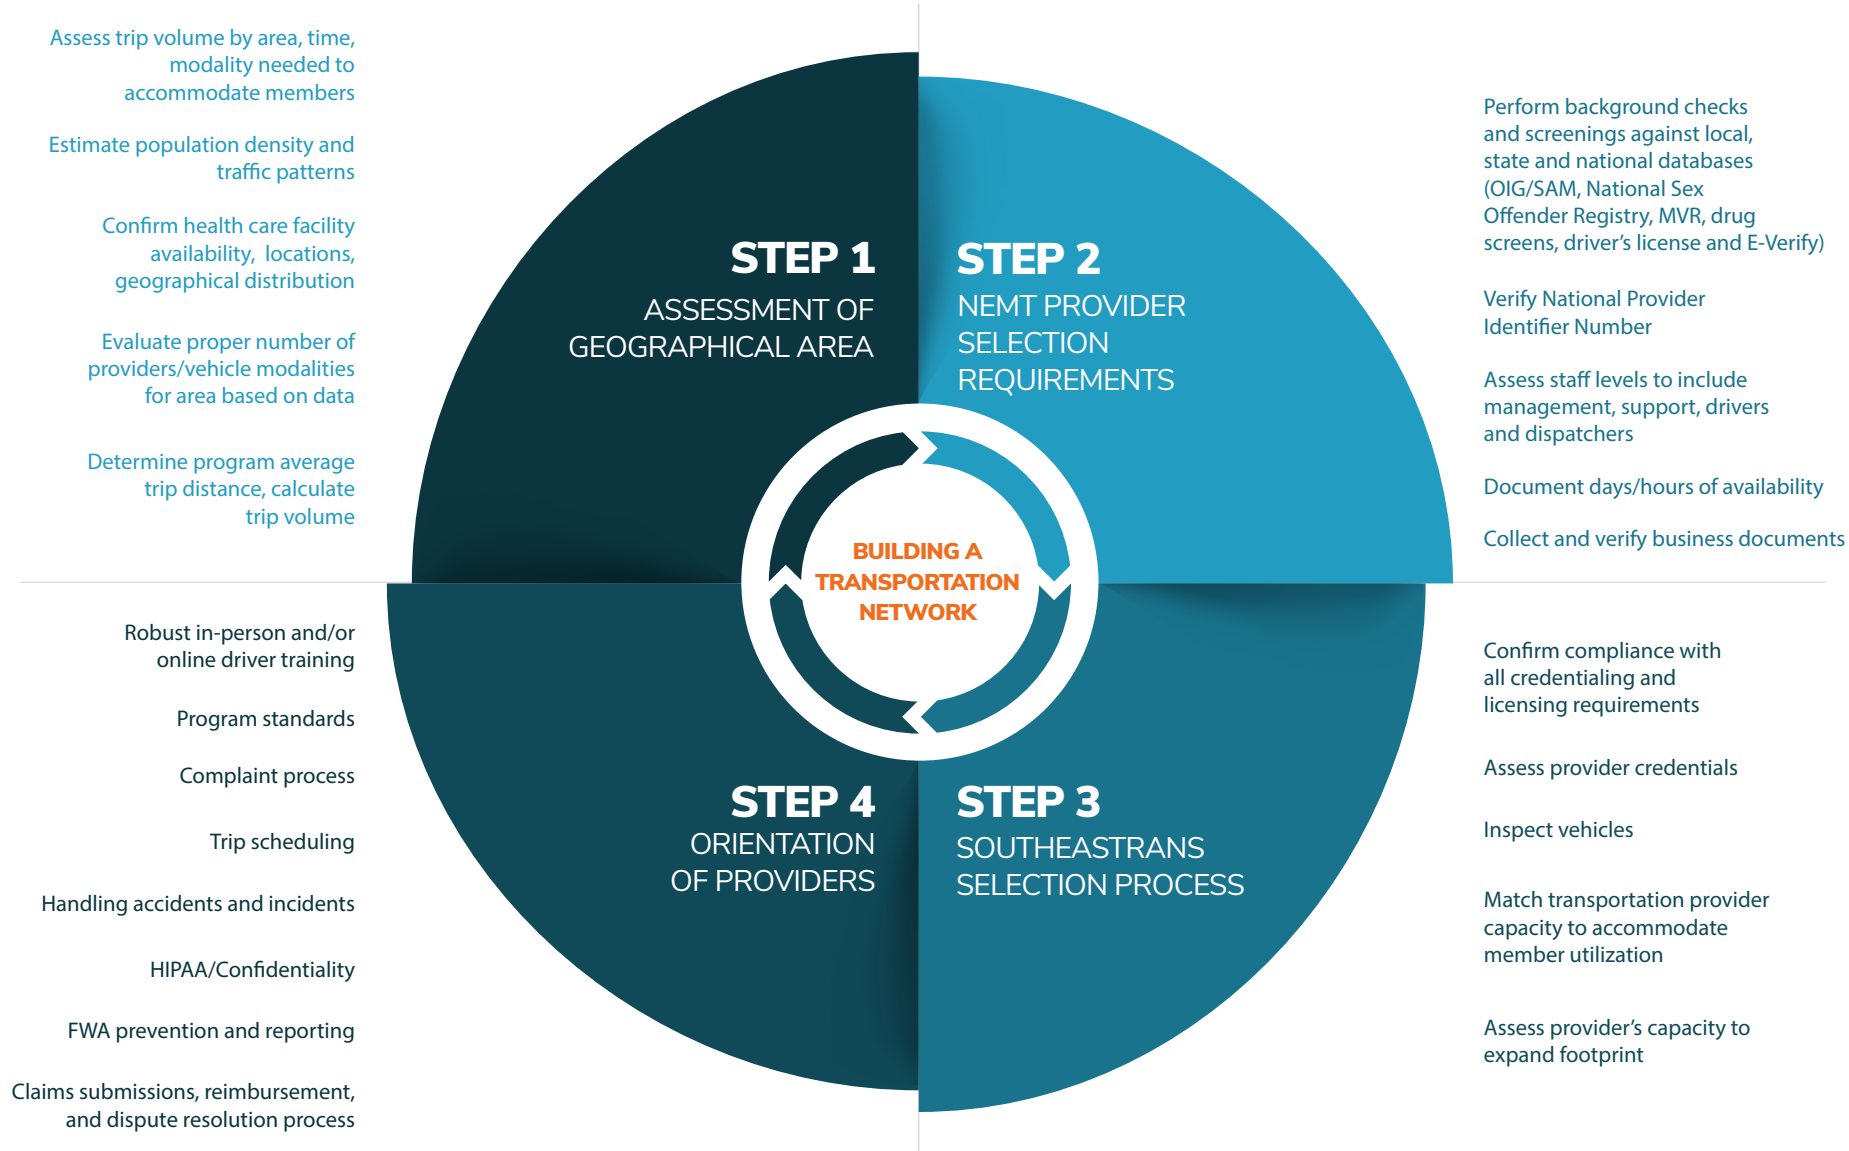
Assess trip volume by area, time, modality needed to accommodate members

Estimate population density and traffic patterns

Confirm health care facility availability, locations, geographical distribution

Evaluate proper number of providers/vehicle modalities for area based on data

Determine program average trip distance, calculate trip volume

STEP 1
ASSESSMENT OF GEOGRAPHICAL AREA

STEP 2
NEMT PROVIDER SELECTION REQUIREMENTS

Perform background checks and screenings against local, state and national databases (OIG/SAM, National Sex Offender Registry, MVR, drug screens, driver's license and E-Verify)

Verify National Provider Identifier Number

Assess staff levels to include management, support, drivers and dispatchers

Document days/hours of availability

Collect and verify business documents

BUILDING A TRANSPORTATION NETWORK

Robust in-person and/or online driver training

Program standards

Complaint process

Trip scheduling

Handling accidents and incidents

HIPAA/Confidentiality

FWA prevention and reporting

Claims submissions, reimbursement, and dispute resolution process

STEP 4
ORIENTATION OF PROVIDERS

STEP 3
SOUTHEASTRANS SELECTION PROCESS

Confirm compliance with all credentialing and licensing requirements

Assess provider credentials

Inspect vehicles

Match transportation provider capacity to accommodate member utilization

Assess provider's capacity to expand footprint